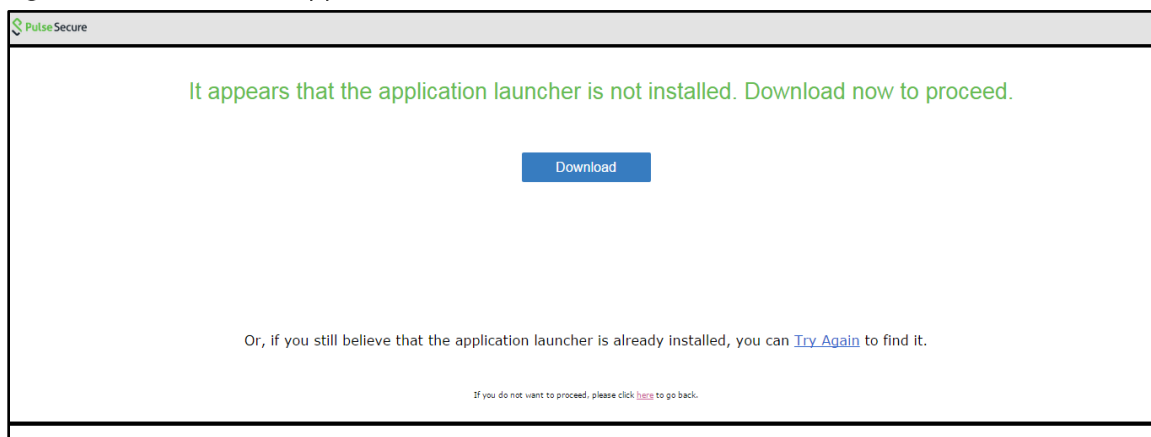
Pulse Secure

It appears that the application launcher is not installed. Download now to proceed.

Download

Or, if you still believe that the application launcher is already installed, you can Try Again to find it.

If you do not want to proceed, please click here to go back.